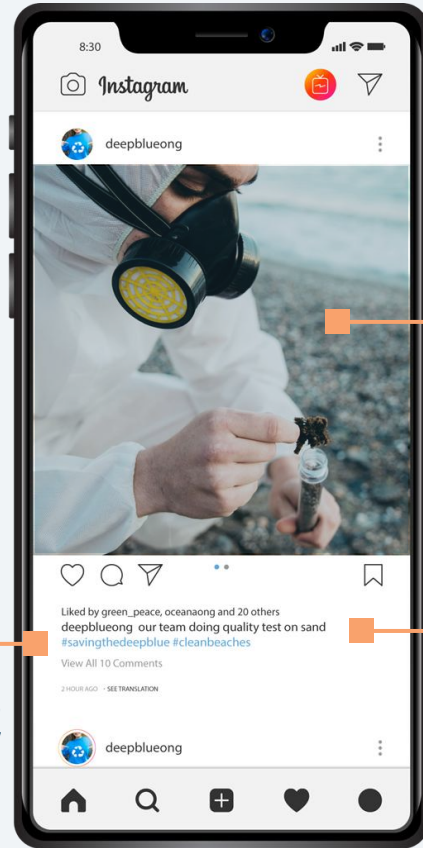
8:30

Instagram

deepblueong

Liked by green_peace, oceanaong and 20 others
deepblueong our team doing quality test on sand #savingthedeepblue #cleanbeaches

View All 10 Comments

2 HOUR AGO · SEE TRANSLATION

deepblueong